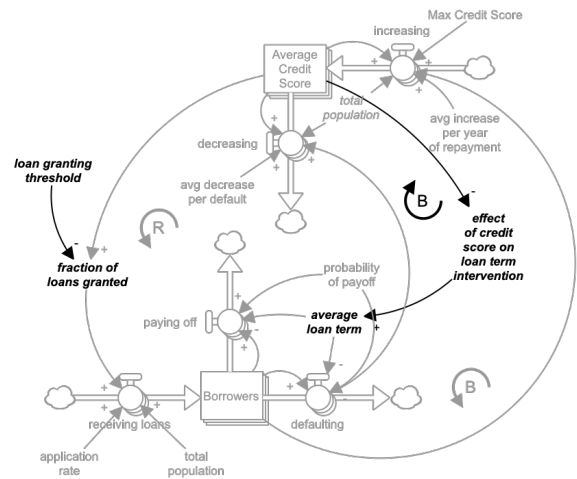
Max Credit Score
increasing
Average Credit Score
total population
avg increase per year of repayment
decreasing
avg decrease per default
loan granting threshold
B
effect of credit score on loan term intervention
R
fraction of loans granted
probability of payoff
paying off
average loan term
Borrowers
B
receiving loans
defaulting
application rate
total population
+
+
+
+
-
+
+
-
+
+
+
+
-
+
+
-
+
+
+
+
-
+
+
+